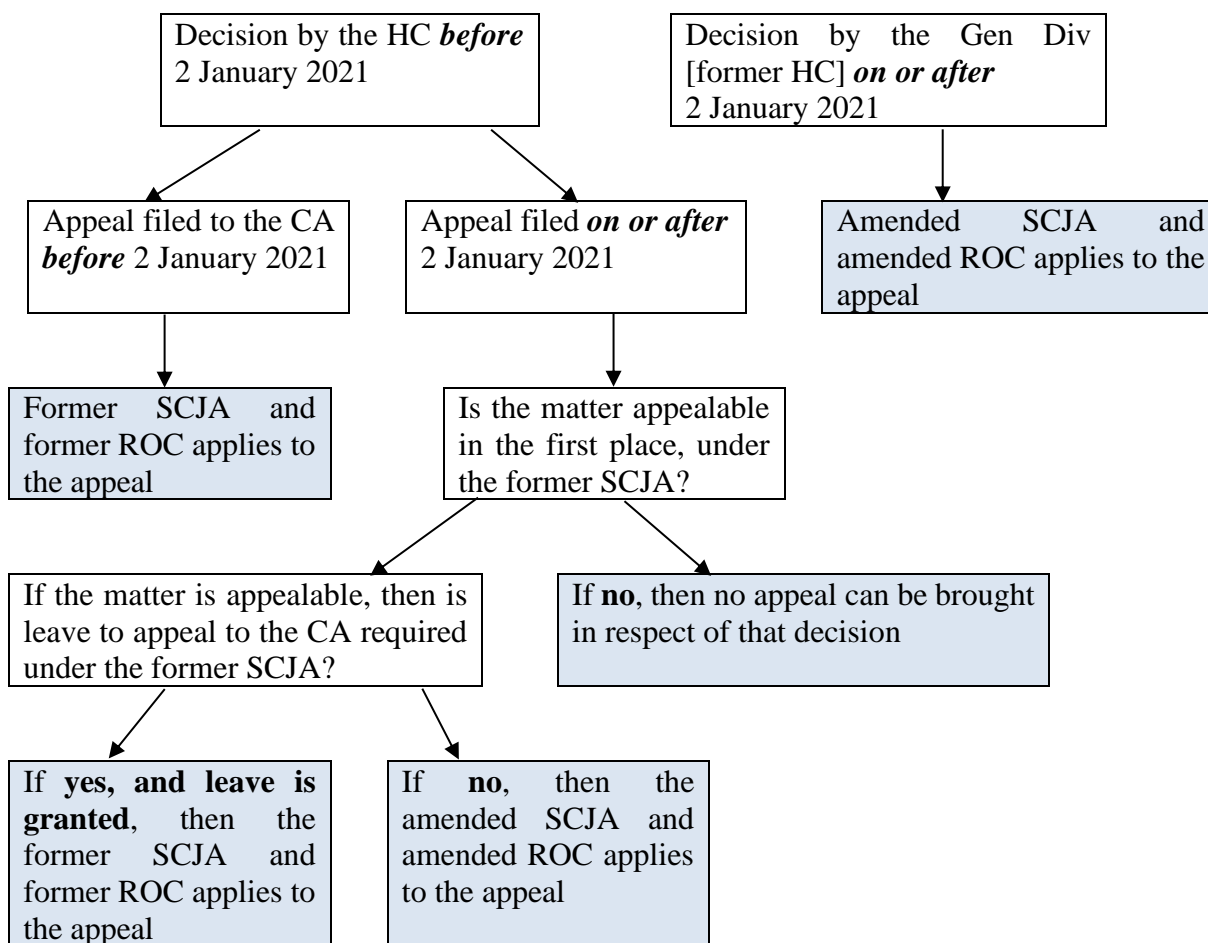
Decision by the HC *before* 2 January 2021

Decision by the Gen Div [former HC] *on or after* 2 January 2021

Appeal filed to the CA *before* 2 January 2021

Appeal filed *on or after* 2 January 2021

Amended SCJA and amended ROC applies to the appeal

Former SCJA and former ROC applies to the appeal

Is the matter appealable in the first place, under the former SCJA?

If the matter is appealable, then is leave to appeal to the CA required under the former SCJA?

If **no**, then no appeal can be brought in respect of that decision

If **yes, and leave is granted**, then the former SCJA and former ROC applies to the appeal

If **no**, then the amended SCJA and amended ROC applies to the appeal